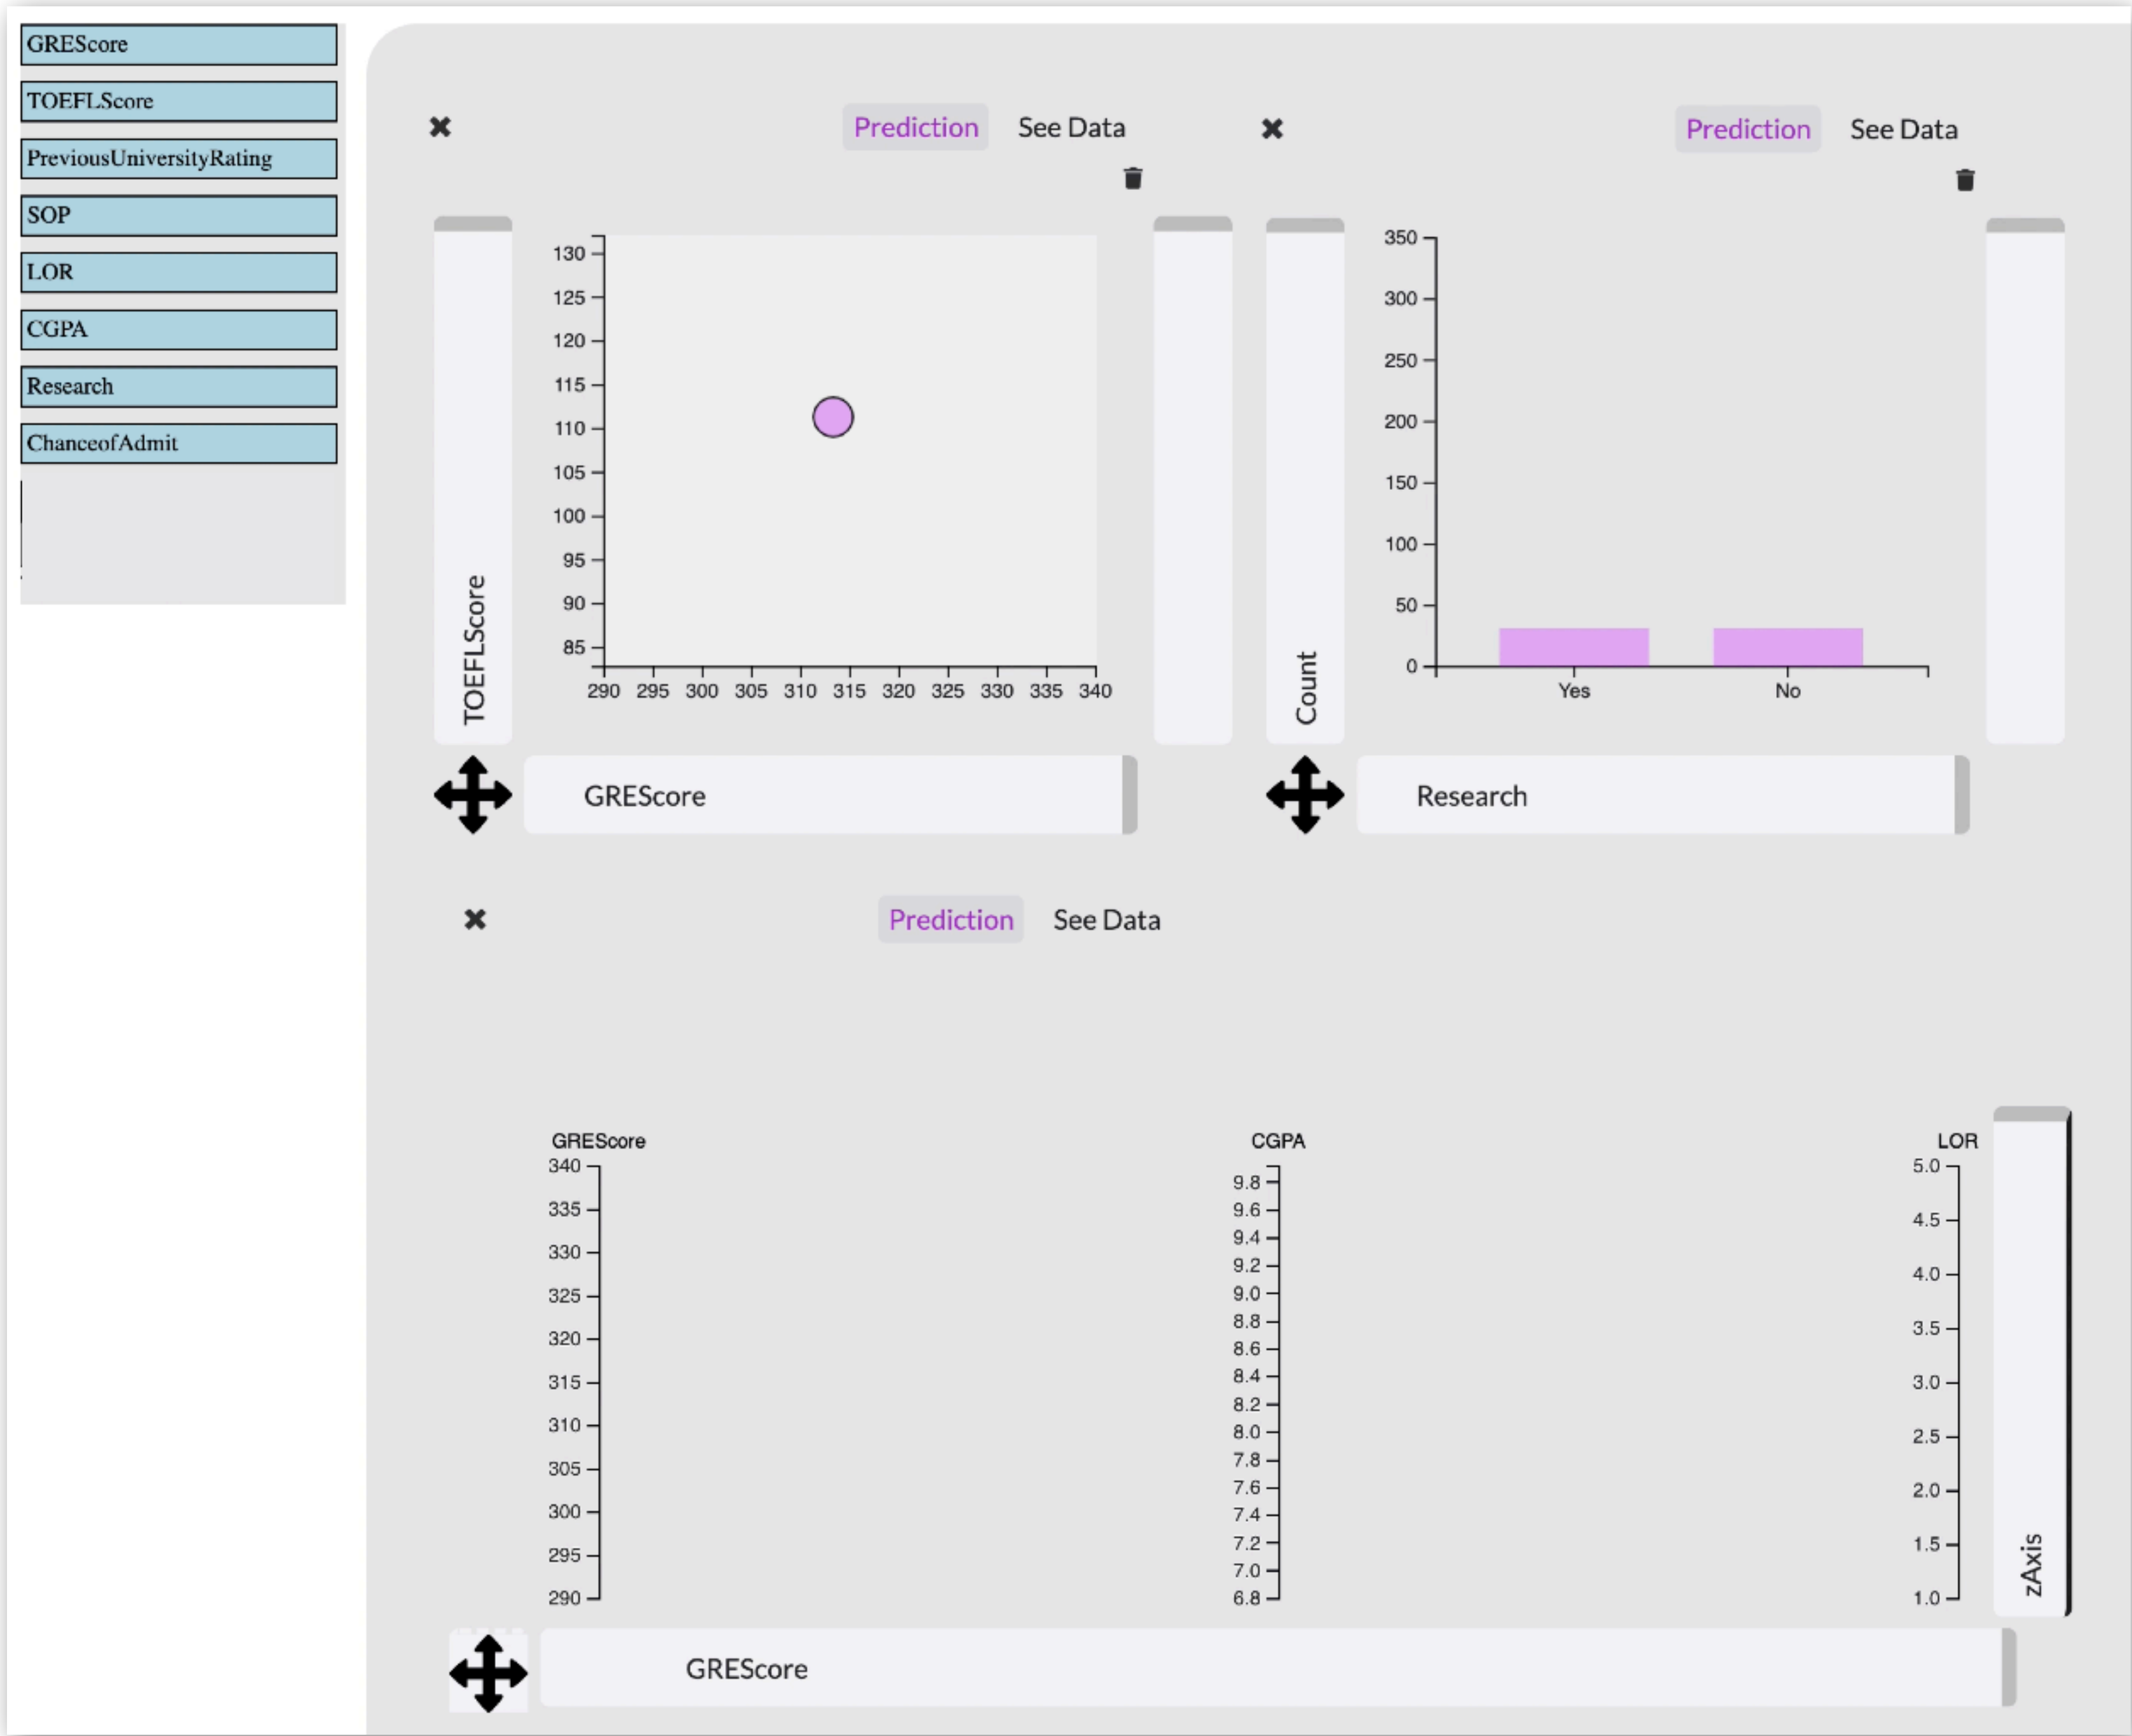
GREScore
TOEFLScore
PreviousUniversityRating
SOP
LOR
CGPA
Research
ChanceofAdmit

✖ Prediction See Data

TOEFLScore

130
125
120
115
110
105
100
95
90
85

290 295 300 305 310 315 320 325 330 335 340

GREScore

✖ Prediction See Data

Count

350
300
250
200
150
100
50
0

Yes No

Research

✖ Prediction See Data

GREScore
340
335
330
325
320
315
310
305
300
295
290

CGPA
9.8
9.6
9.4
9.2
9.0
8.8
8.6
8.4
8.2
8.0
7.8
7.6
7.4
7.2
7.0
6.8

LOR
5.0
4.5
4.0
3.5
3.0
2.5
2.0
1.5
1.0

zAxis

GREScore